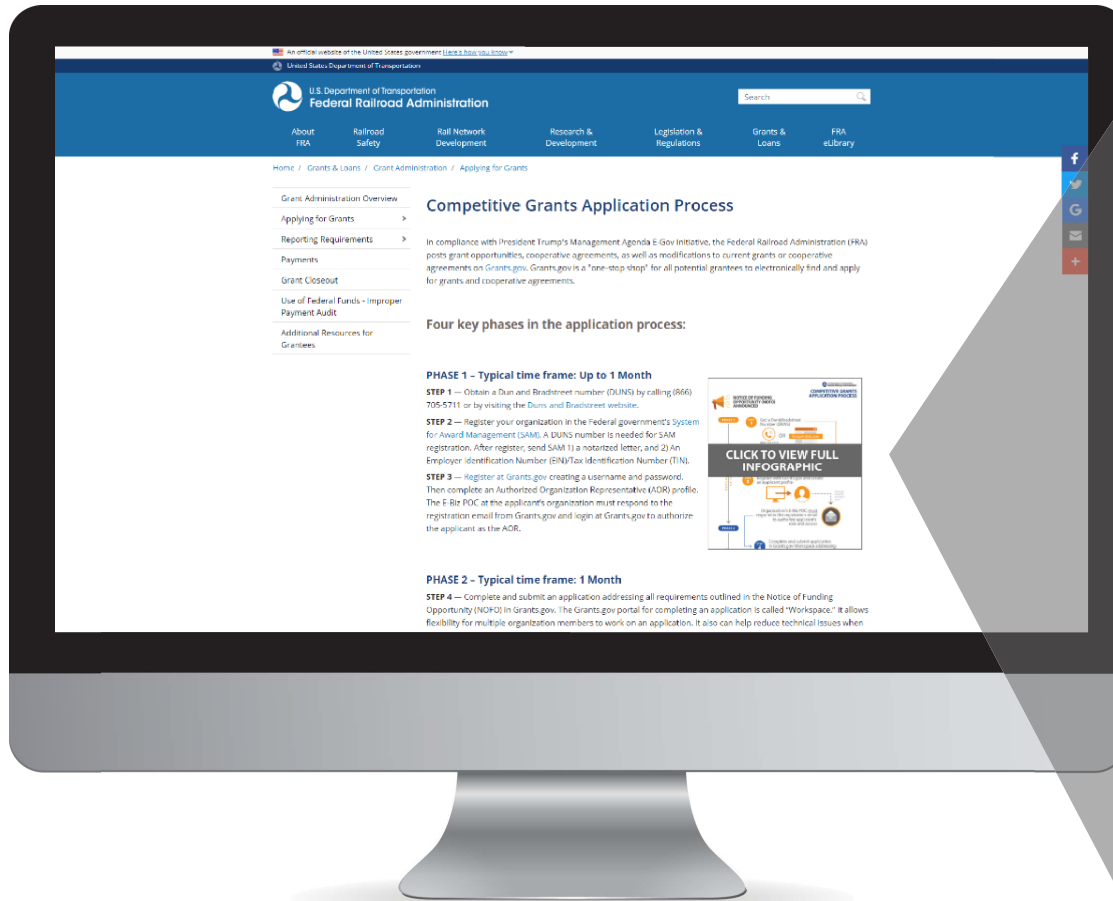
An official website of the United States government Here's how you know

United States Department of Transportation

U.S. Department of Transportation
Federal Railroad Administration

Search

About FRA | Railroad Safety | Rail Network Development | Research & Development | Legislation & Regulations | Grants & Loans | FRA eLibrary

Home / Grants & Loans / Grant Administration / Applying for Grants

Grant Administration Overview
Applying for Grants
Reporting Requirements
Payments
Grant Closeout
Use of Federal Funds - Improper Payment Audit
Additional Resources for Grantees

Competitive Grants Application Process

In compliance with President Trump's Management Agenda E-Gov Initiative, the Federal Railroad Administration (FRA) posts grant opportunities, cooperative agreements, as well as modifications to current grants or cooperative agreements on Grants.gov. Grants.gov is a "one-stop shop" for all potential grantees to electronically find and apply for grants and cooperative agreements.

Four key phases in the application process:

PHASE 1 – Typical time frame: Up to 1 Month

STEP 1 — Obtain a Dun and Bradstreet number (DUNS) by calling (866) 705-5711 or by visiting the Duns and Bradstreet website.

STEP 2 — Register your organization in the Federal government's System for Award Management (SAM). A DUNS number is needed for SAM registration. After register, send SAM 1) a notarized letter, and 2) An Employer Identification Number (EIN)/Tax Identification Number (TIN).

STEP 3 — Register at Grants.gov creating a username and password. Then complete an Authorized Organization Representative (AOR) profile. The E-Biz POC at the applicant's organization must respond to the registration email from Grants.gov and login at Grants.gov to authorize the applicant as the AOR.

NOTICE OF FUNDING OPPORTUNITY (NOFO) ANNOUNCED
COMPETITIVE GRANTS APPLICATION PROCESS
CLICK TO VIEW FULL INFOGRAPHIC

PHASE 2 – Typical time frame: 1 Month

STEP 4 — Complete and submit an application addressing all requirements outlined in the Notice of Funding Opportunity (NOFO) in Grants.gov. The Grants.gov portal for completing an application is called "Workspace." It allows flexibility for multiple organization members to work on an application. It also can help reduce technical issues when